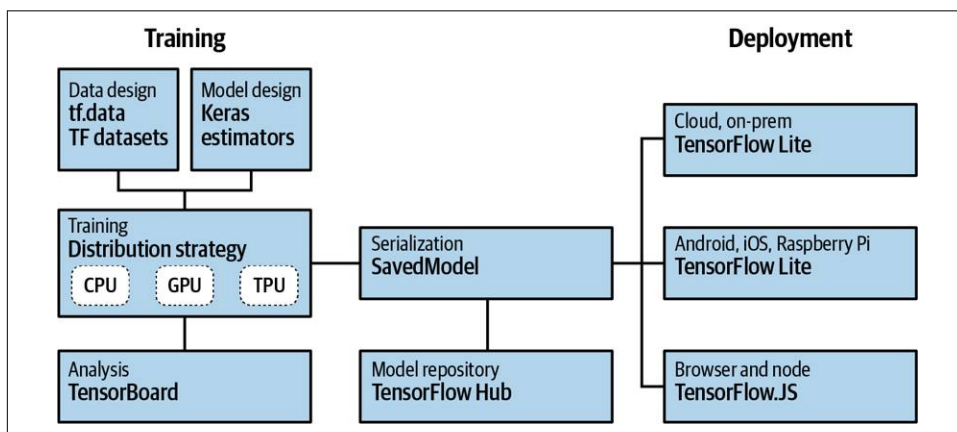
Training

Deployment

Data design
tf.data
TF datasets

Model design
Keras
estimators

Training
Distribution strategy
CPU
GPU
TPU

Analysis
TensorBoard

Serialization
SavedModel

Model repository
TensorFlow Hub

Cloud, on-prem
TensorFlow Lite

Android, iOS, Raspberry Pi
TensorFlow Lite

Browser and node
TensorFlow.JS